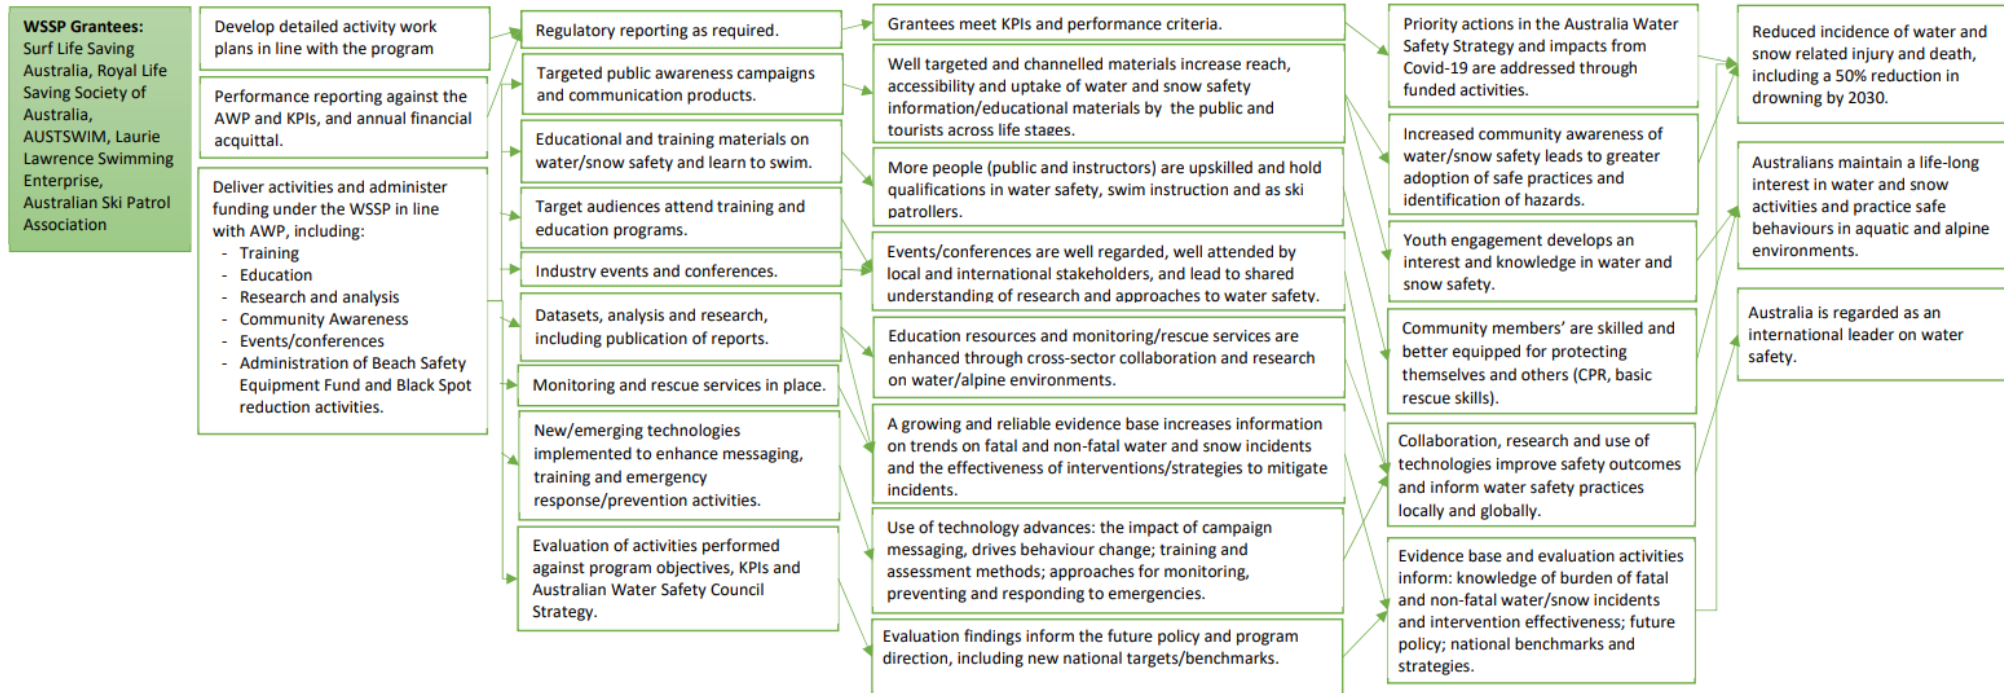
WSSP Grantees: Surf Life Saving Australia, Royal Life Saving Society of Australia, AUSTSWIM, Laurie Lawrence Swimming Enterprise, Australian Ski Patrol Association

Develop detailed activity work plans in line with the program

Performance reporting against the AWP and KPIs, and annual financial acquittal.

Deliver activities and administer funding under the WSSP in line with AWP, including:
- Training
- Education
- Research and analysis
- Community Awareness
- Events/conferences
- Administration of Beach Safety Equipment Fund and Black Spot reduction activities.

Regulatory reporting as required.

Targeted public awareness campaigns and communication products.

Educational and training materials on water/snow safety and learn to swim.

Target audiences attend training and education programs.

Industry events and conferences.

Datasets, analysis and research, including publication of reports.

Monitoring and rescue services in place.

New/emerging technologies implemented to enhance messaging, training and emergency response/prevention activities.

Evaluation of activities performed against program objectives, KPIs and Australian Water Safety Council Strategy.

Grantees meet KPIs and performance criteria.

Well targeted and channelled materials increase reach, accessibility and uptake of water and snow safety information/educational materials by the public and tourists across life stages.

More people (public and instructors) are upskilled and hold qualifications in water safety, swim instruction and as ski patrollers.

Events/conferences are well regarded, well attended by local and international stakeholders, and lead to shared understanding of research and approaches to water safety.

Education resources and monitoring/rescue services are enhanced through cross-sector collaboration and research on water/alpine environments.

A growing and reliable evidence base increases information on trends on fatal and non-fatal water and snow incidents and the effectiveness of interventions/strategies to mitigate incidents.

Use of technology advances: the impact of campaign messaging, drives behaviour change; training and assessment methods; approaches for monitoring, preventing and responding to emergencies.

Evaluation findings inform the future policy and program direction, including new national targets/benchmarks.

Priority actions in the Australia Water Safety Strategy and impacts from Covid-19 are addressed through funded activities.

Increased community awareness of water/snow safety leads to greater adoption of safe practices and identification of hazards.

Youth engagement develops an interest and knowledge in water and snow safety.

Community members' are skilled and better equipped for protecting themselves and others (CPR, basic rescue skills).

Collaboration, research and use of technologies improve safety outcomes and inform water safety practices locally and globally.

Evidence base and evaluation activities inform: knowledge of burden of fatal and non-fatal water/snow incidents and intervention effectiveness; future policy; national benchmarks and strategies.

Reduced incidence of water and snow related injury and death, including a 50% reduction in drowning by 2030.

Australians maintain a life-long interest in water and snow activities and practice safe behaviours in aquatic and alpine environments.

Australia is regarded as an international leader on water safety.